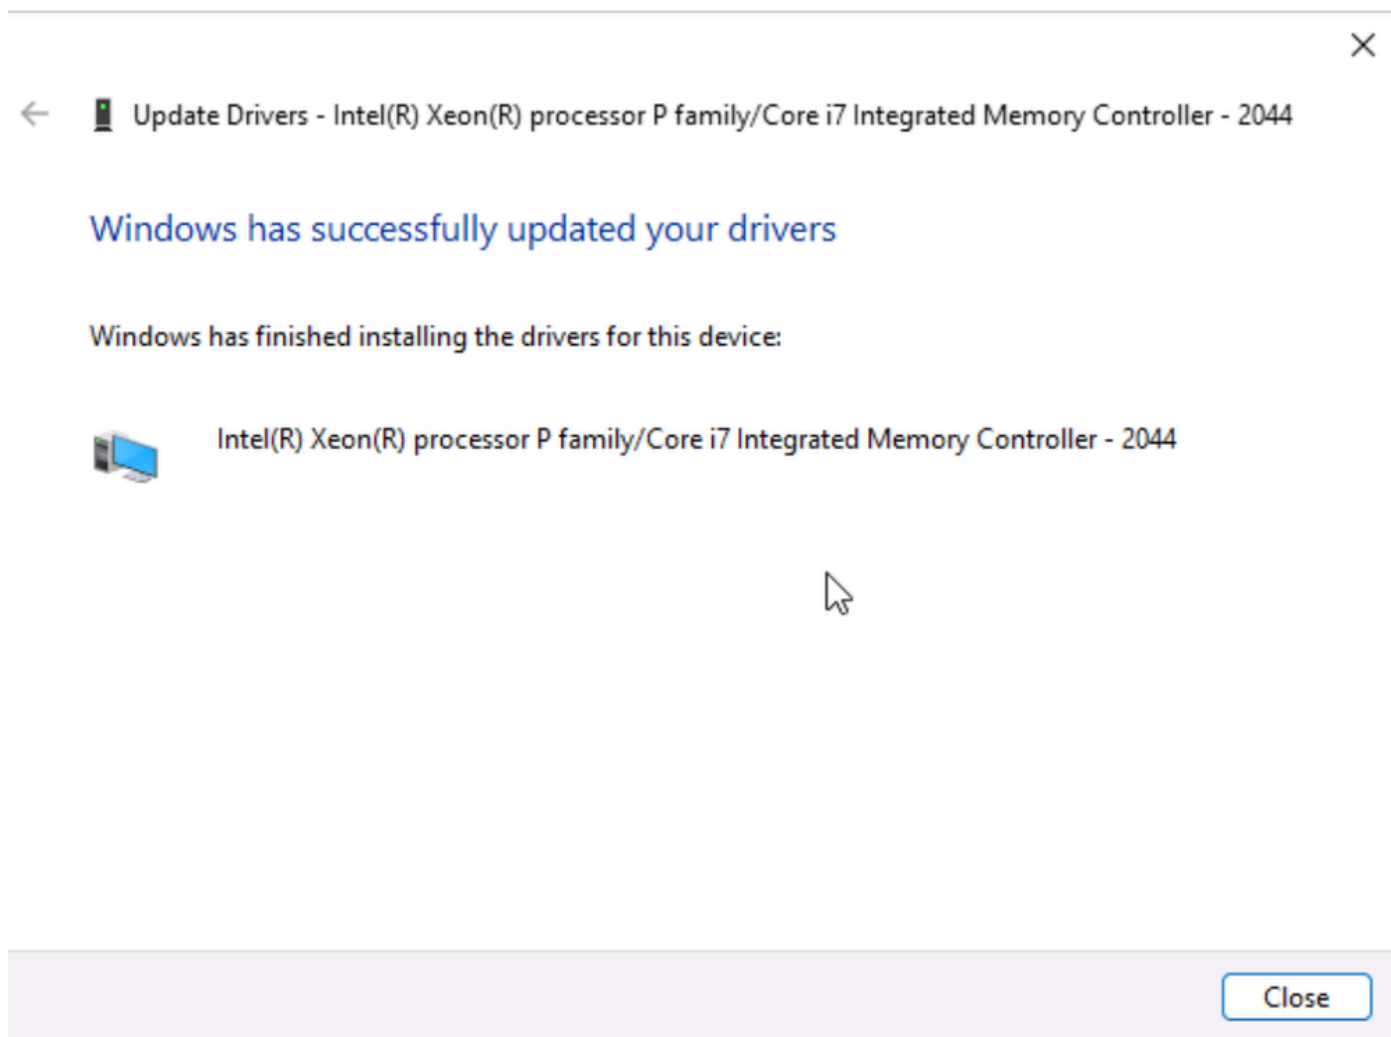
Update Drivers - Intel(R) Xeon(R) processor P family/Core i7 Integrated Memory Controller - 2044

Windows has successfully updated your drivers

Windows has finished installing the drivers for this device:

Intel(R) Xeon(R) processor P family/Core i7 Integrated Memory Controller - 2044

Close